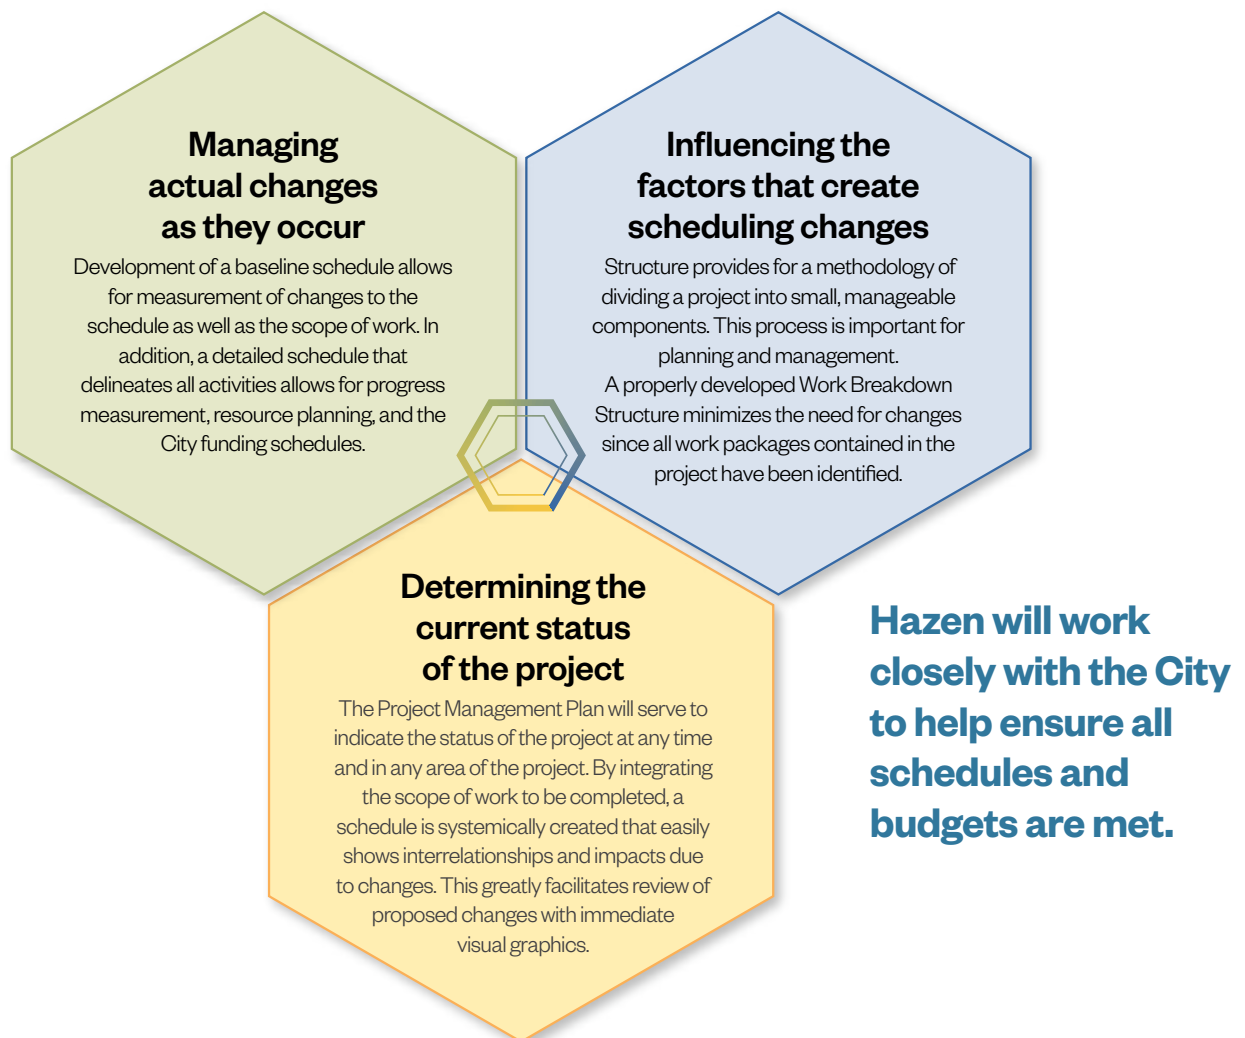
Managing actual changes as they occur

Development of a baseline schedule allows for measurement of changes to the schedule as well as the scope of work. In addition, a detailed schedule that delineates all activities allows for progress measurement, resource planning, and the City funding schedules.

Influencing the factors that create scheduling changes

Structure provides for a methodology of dividing a project into small, manageable components. This process is important for planning and management.
A properly developed Work Breakdown Structure minimizes the need for changes since all work packages contained in the project have been identified.

Determining the current status of the project

The Project Management Plan will serve to indicate the status of the project at any time and in any area of the project. By integrating the scope of work to be completed, a schedule is systemically created that easily shows interrelationships and impacts due to changes. This greatly facilitates review of proposed changes with immediate visual graphics.

Hazen will work closely with the City to help ensure all schedules and budgets are met.